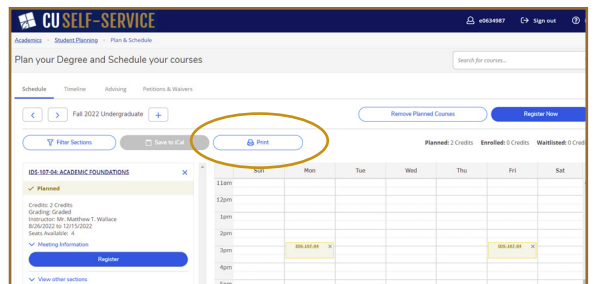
CU SELF-SERVICE

e0634987 Sign out

Academics > Student Planning > Plan & Schedule

Plan your Degree and Schedule your courses

Search for courses...

Schedule Timeline Advising Petitions & Waivers

< > Fall 2022 Undergraduate +

Remove Planned Courses Register Now

Filter Sections Save to iCal Print

Planned: 2 Credits Enrolled: 0 Credits Waitlisted: 0 Cre

IDS-107-04: ACADEMIC FOUNDATIONS ×

✓ Planned

Credits: 2 Credits
Grading: Graded
Instructor: Mr. Matthew T. Wallace
8/26/2022 to 12/15/2022
Seats Available: 4

Meeting Information

Register

View other sections

| | Sun | Mon | Tue | Wed | Thu | Fri | Sat |
|---|---|---|---|---|---|---|---|
| 11am | | | | | | | |
| 12pm | | | | | | | |
| 1pm | | | | | | | |
| 2pm | | | | | | | |
| 3pm | | IDS-107-04 × | | | | IDS-107-04 × | |
| 4pm | | | | | | | |
| 5pm | | | | | | | |